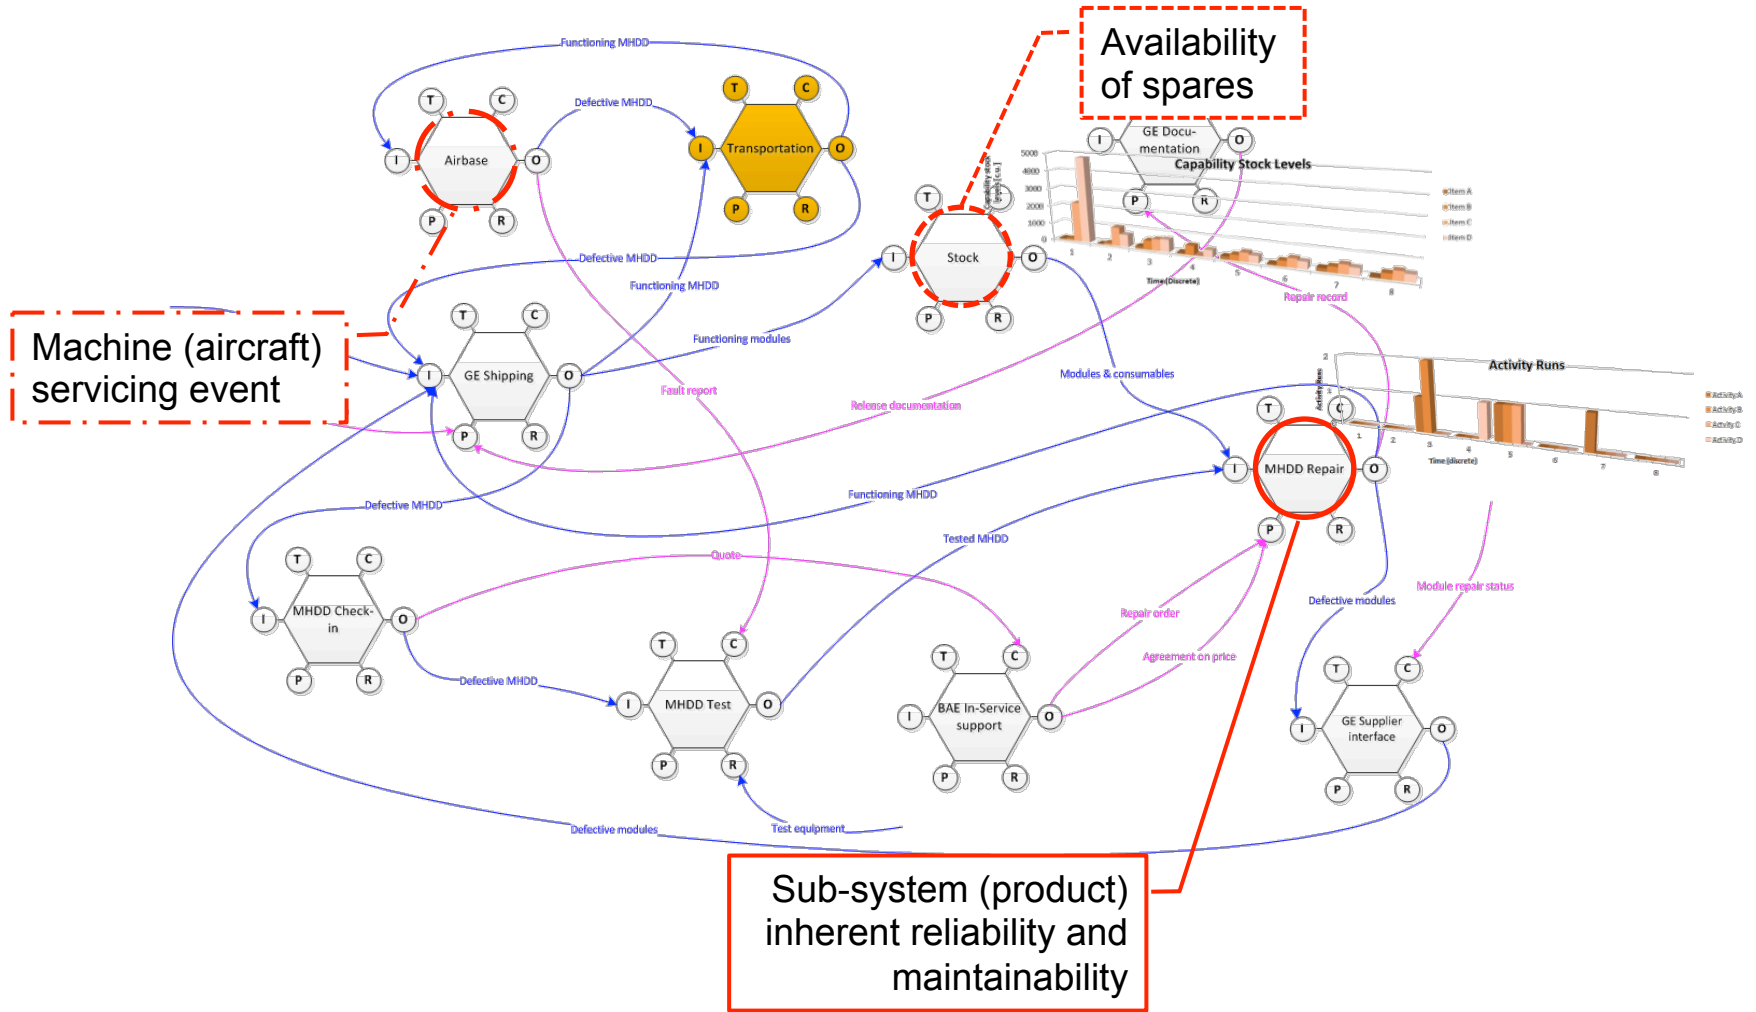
Availability of spares

Machine (aircraft) servicing event

Sub-system (product) inherent reliability and maintainability

Functioning MHDD
Defective MHDD
Defective MHDD
Functioning MHDD
Functioning modules
Fault report
Release documentation
Modules & consumables
Functioning MHDD
Defective MHDD
Quote
Tested MHDD
Repair order
Agreement on price
Defective MHDD
Defective modules
Module repair status
Repair record
Test equipment
Defective modules

T C I Airbase O P R
T C I Transportation O P R
T C I GE Shipping O P R
T C I Stock O P R
I GE Documentation O P R
T C I MHDD Repair O P R
T C I MHDD Check-in O P R
T C I MHDD Test O P R
T C I BAE In-Service support O P R
T C I GE Supplier interface O P R

Capability Stock Levels
5000 4000 3000 2000 1000 0
1 2 3 4 5 6 7 8
Time(Discrete)
Item A Item B Item C Item D

Activity Runs
Activity Runs
1 2 3 4 5 6 7 8
Time(discrete)
Activity A Activity B Activity C Activity D